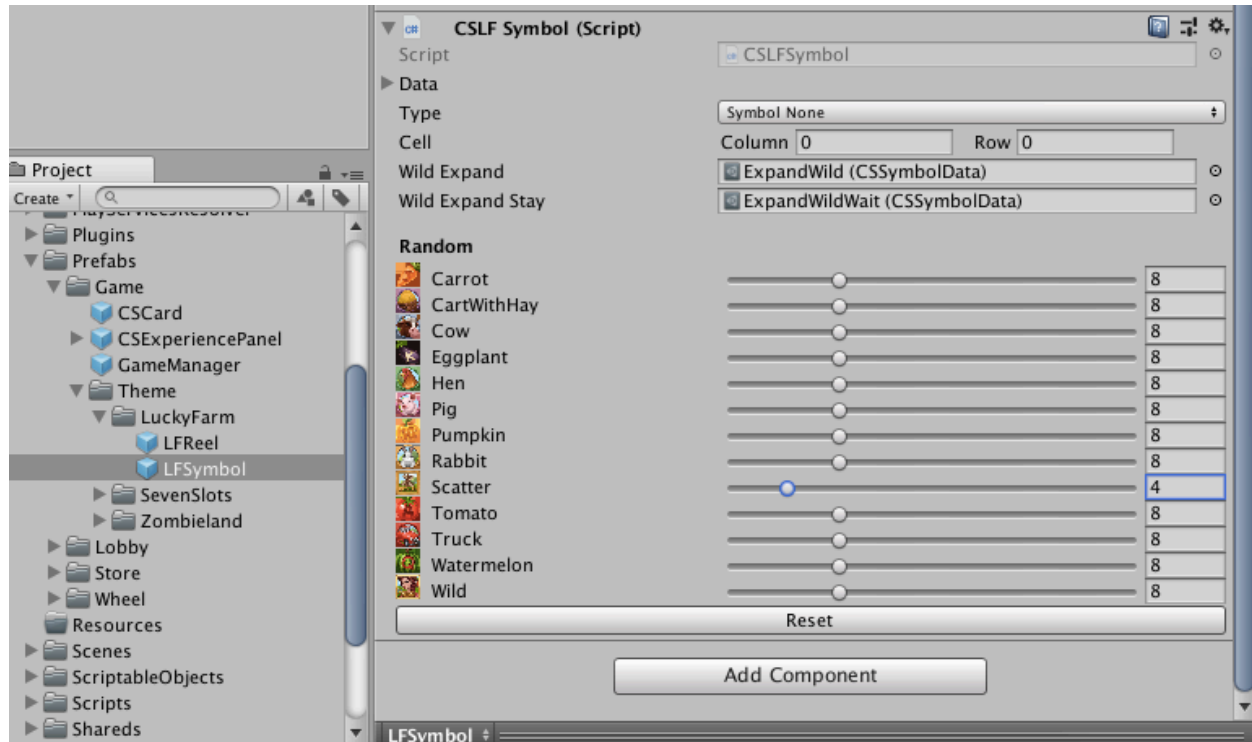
Project
Create
PlayServicesResolver
Plugins
Prefabs
Game
CSCard
CSExperiencePanel
GameManager
Theme
LuckyFarm
LFReel
LFSymbol
SevenSlots
Zombieland
Lobby
Store
Wheel
Resources
Scenes
ScriptableObjects
Scripts
Shareds

CSLF Symbol (Script)
Script CSLFSymbol
Data
Type Symbol None
Cell Column 0 Row 0
Wild Expand ExpandWild (CSSymbolData)
Wild Expand Stay ExpandWildWait (CSSymbolData)

Random
| | |
|---|---|
| Carrot | 8 |
| CartWithHay | 8 |
| Cow | 8 |
| Eggplant | 8 |
| Hen | 8 |
| Pig | 8 |
| Pumpkin | 8 |
| Rabbit | 8 |
| Scatter | 4 |
| Tomato | 8 |
| Truck | 8 |
| Watermelon | 8 |
| Wild | 8 |

Reset

Add Component

LFSymbol